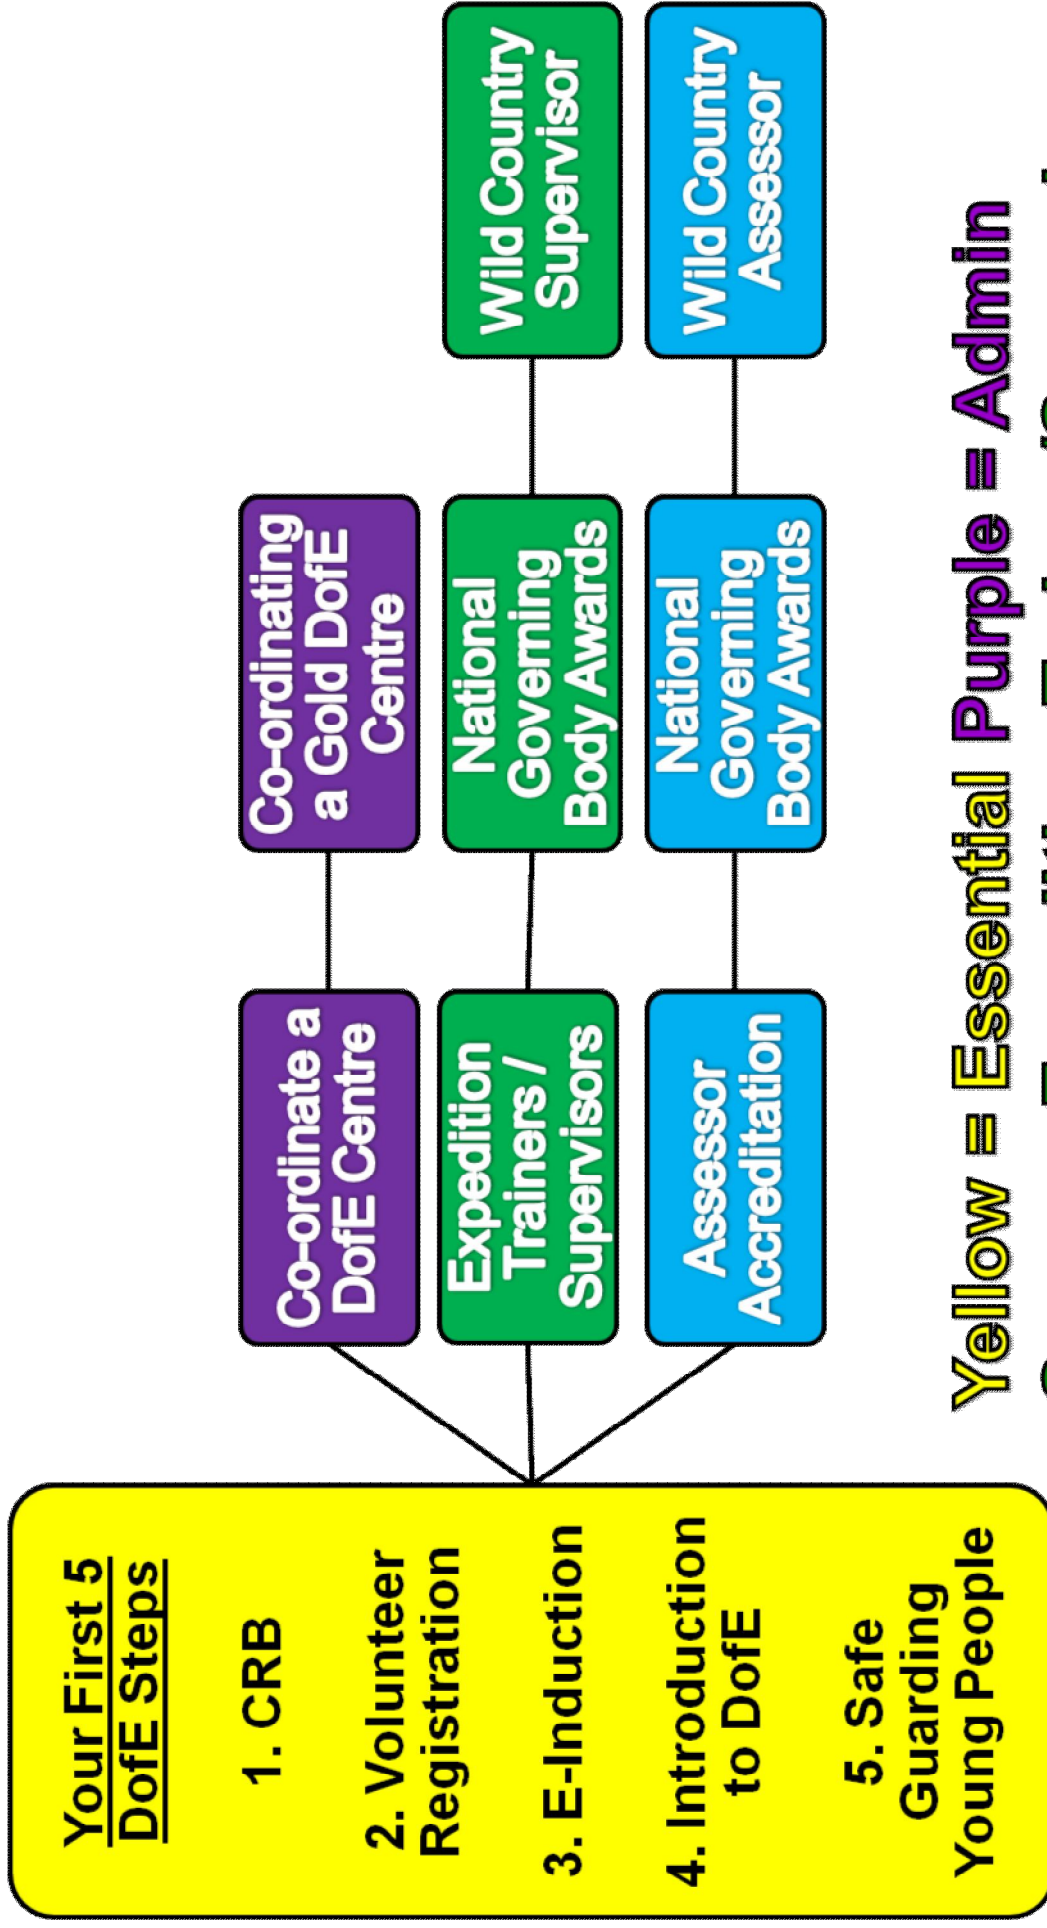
Your First 5 DofE Steps

1. CRB

2. Volunteer Registration

3. E-Induction

4. Introduction to DofE

5. Safe Guarding Young People

Co-ordinate a DofE Centre

Co-ordinating a Gold DofE Centre

Expedition Trainers / Supervisors

National Governing Body Awards

Wild Country Supervisor

Assessor Accreditation

National Governing Body Awards

Wild Country Assessor

Yellow = Essential Purple = Admin

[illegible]